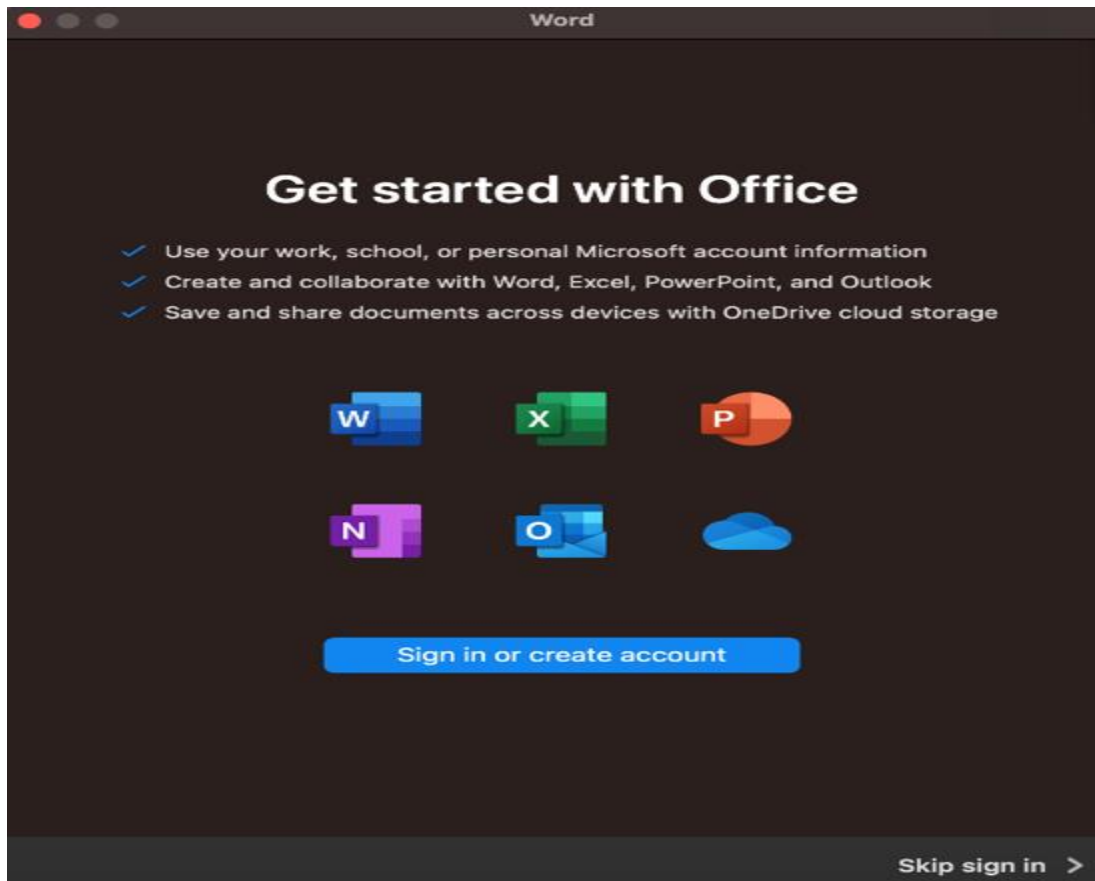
Word

Get started with Office

Use your work, school, or personal Microsoft account information
Create and collaborate with Word, Excel, PowerPoint, and Outlook
Save and share documents across devices with OneDrive cloud storage

W X P
N O

Sign in or create account

Skip sign in >